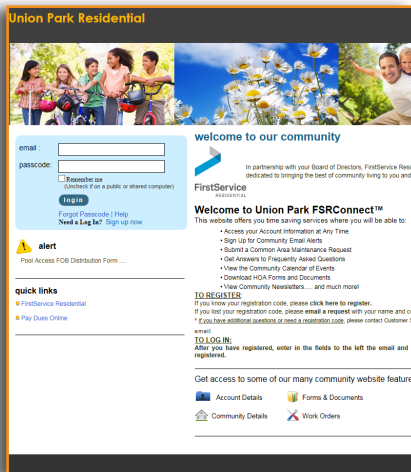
Union Park Residential

email :
passcode:
Remember me
(Uncheck if on a public or shared computer)
login
Forgot Passcode | Help
Need a Log In? Sign up now

alert
Pool Access FOB Distribution Form ....

quick links
FirstService Residential
Pay Dues Online

welcome to our community

FirstService RESIDENTIAL

In partnership with your Board of Directors, FirstService Resi
dedicated to bringing the best of community living to you and

Welcome to Union Park FSRConnect™
This website offers you time saving services where you will be able to:
• Access your Account Information at Any Time
• Sign Up for Community Email Alerts
• Submit a Common Area Maintenance Request
• Get Answers to Frequently Asked Questions
• View the Community Calendar of Events
• Download HOA Forms and Documents
• View Community Newsletters..... and much more!

TO REGISTER:
If you know your registration code, please click here to register.
If you lost your registration code, please email a request with your name and c
• If you have additional questions or need a registration code, please contact Customer S
email.

TO LOG IN:
After you have registered, enter in the fields to the left the email and
registered.

Get access to some of our many community website feature

Account Details
Forms & Documents
Community Details
Work Orders